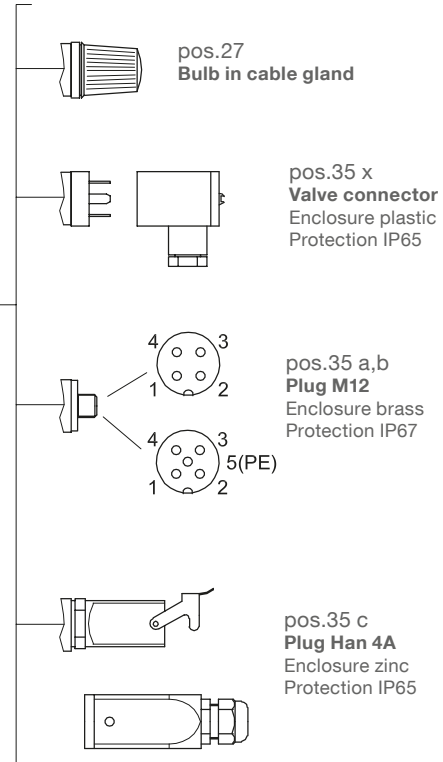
pos.27
**Bulb in cable gland**

pos.35 x
**Valve connector**
Enclosure plastic
Protection IP65

4 3
1 2

4 3
5(PE)
1 2

pos.35 a,b
**Plug M12**
Enclosure brass
Protection IP67

pos.35 c
**Plug Han 4A**
Enclosure zinc
Protection IP65